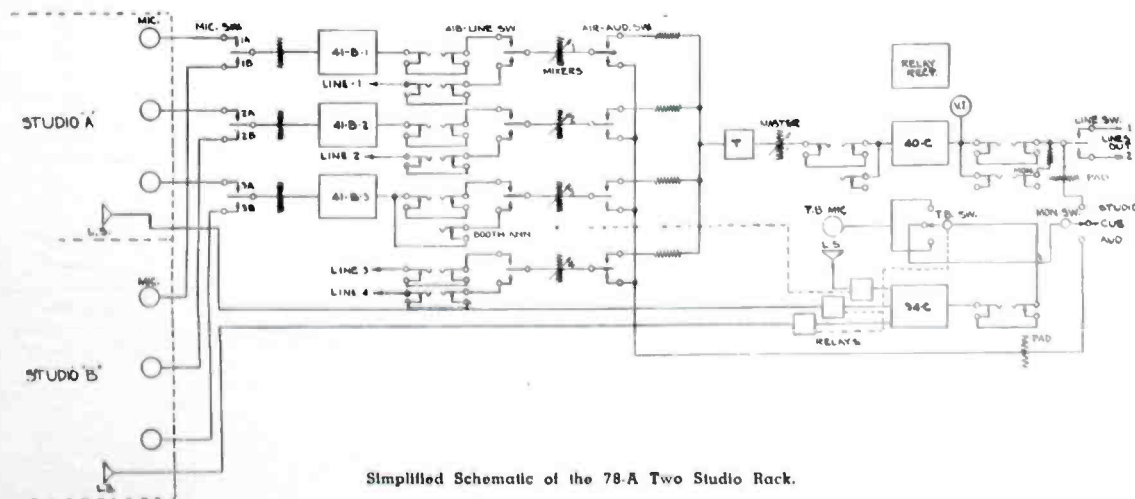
MIC.
MIC. SW.
1A
1B
41-B-1
41B-LINE SW
AIR-AUD. SW.
MIXERS
LINE 1
STUDIO A
2A
2B
41-B-2
LINE 2
3A
3B
41-B-3
BOOTH ANN
L.S.
MIC.
LINE 3
LINE 4
STUDIO B
L.S.
RELAY RECT.
V.I
T
MASTER
40-C
LINE SW.
LINES OUT
1
2
MON
PAD
T.B. MIC
T.B. SW.
MON. SW.
STUDIO
CUB
AUD
L.S.
94-C
RELAYS
PAD

Simplified Schematic of the 78-A Two Studio Rack.